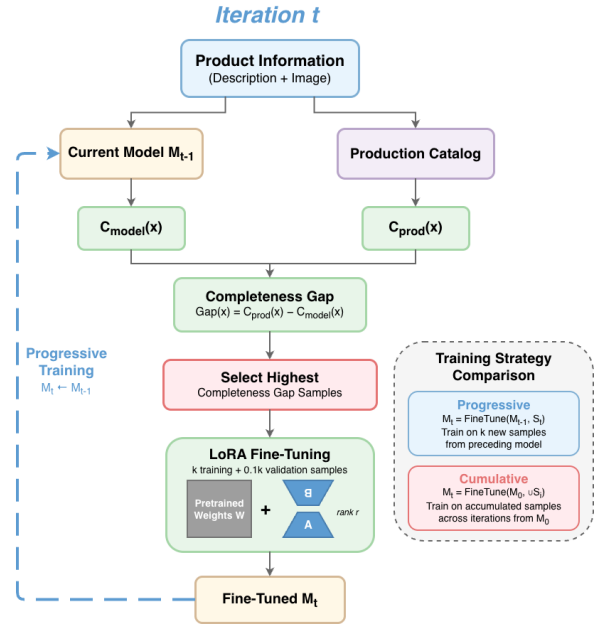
Iteration t

Product Information
(Description + Image)

Current Model $M_{t-1}$

Production Catalog

$C_{model}(x)$

$C_{prod}(x)$

Completeness Gap
$Gap(x) = C_{prod}(x) - C_{model}(x)$

Progressive Training
$M_t \leftarrow M_{t-1}$

Select Highest
Completeness Gap Samples

LoRA Fine-Tuning
k training + 0.1k validation samples

Pretrained Weights W

+

B

A

rank r

Fine-Tuned $M_t$

Training Strategy Comparison

Progressive
$M_t$ = FineTune($M_{t-1}$, $S_t$)
Train on k new samples from preceding model

Cumulative
$M_t$ = FineTune($M_0$, $\cup S_i$)
Train on accumulated samples across iterations from $M_0$